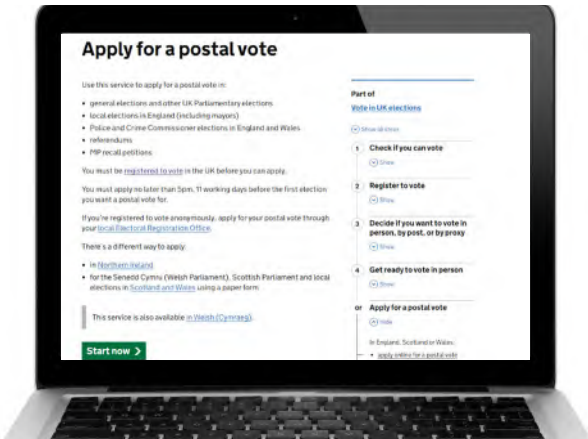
Apply for a postal vote

Use this service to apply for a postal vote in:

- general elections and other UK Parliamentary elections
- local elections in England (including mayors)
- Police and Crime Commissioner elections in England and Wales
- referendums
- MP recall petitions

You must be registered to vote in the UK before you can apply.

You must apply no later than 5pm, 11 working days before the first election you want a postal vote for.

If you're registered to vote anonymously, apply for your postal vote through your local Electoral Registration Office.

There's a different way to apply:

- in Northern Ireland
- for the Senedd Cymru (Welsh Parliament), Scottish Parliament and local elections in Scotland and Wales using a paper form

This service is also available in Welsh (Cymraeg).

Start now

Part of
Vote in UK elections

Show all steps

1 Check if you can vote
Show

2 Register to vote
Show

3 Decide if you want to vote in person, by post, or by proxy
Show

4 Get ready to vote in person
Show

or Apply for a postal vote
Hide

In England, Scotland or Wales:

- apply online for a postal vote